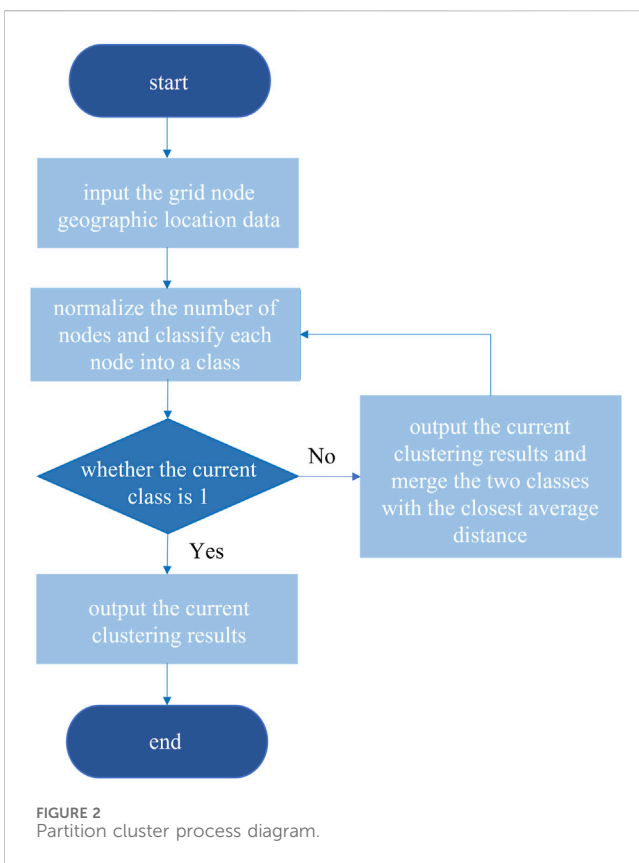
start

input the grid node geographic location data

normalize the number of nodes and classify each node into a class

whether the current class is 1

No

output the current clustering results and merge the two classes with the closest average distance

Yes

output the current clustering results

end

FIGURE 2
Partition cluster process diagram.